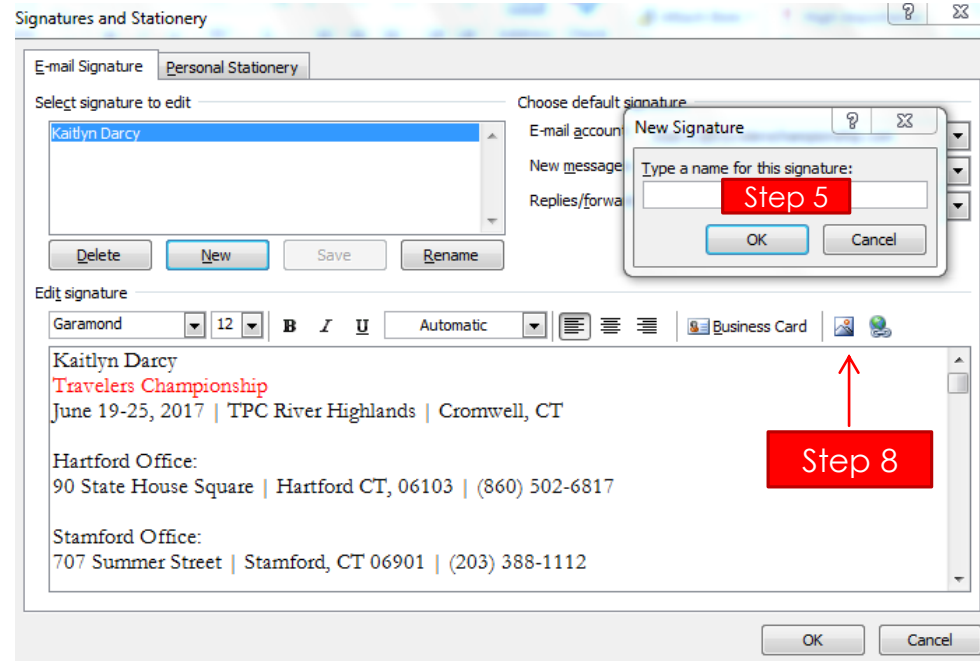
Signatures and Stationery

?

E-mail Signature | Personal Stationery

Select signature to edit

Kaitlyn Darcy

Delete | New | Save | Rename

Choose default signature

E-mail account

New message

Replies/forwa

New Signature

?

Type a name for this signature:

Step 5

OK | Cancel

Edit signature

Garamond | 12 | B | I | U | Automatic | Business Card

Kaitlyn Darcy
Travelers Championship
June 19-25, 2017 | TPC River Highlands | Cromwell, CT

Hartford Office:
90 State House Square | Hartford CT, 06103 | (860) 502-6817

Stamford Office:
707 Summer Street | Stamford, CT 06901 | (203) 388-1112

Step 8

OK | Cancel